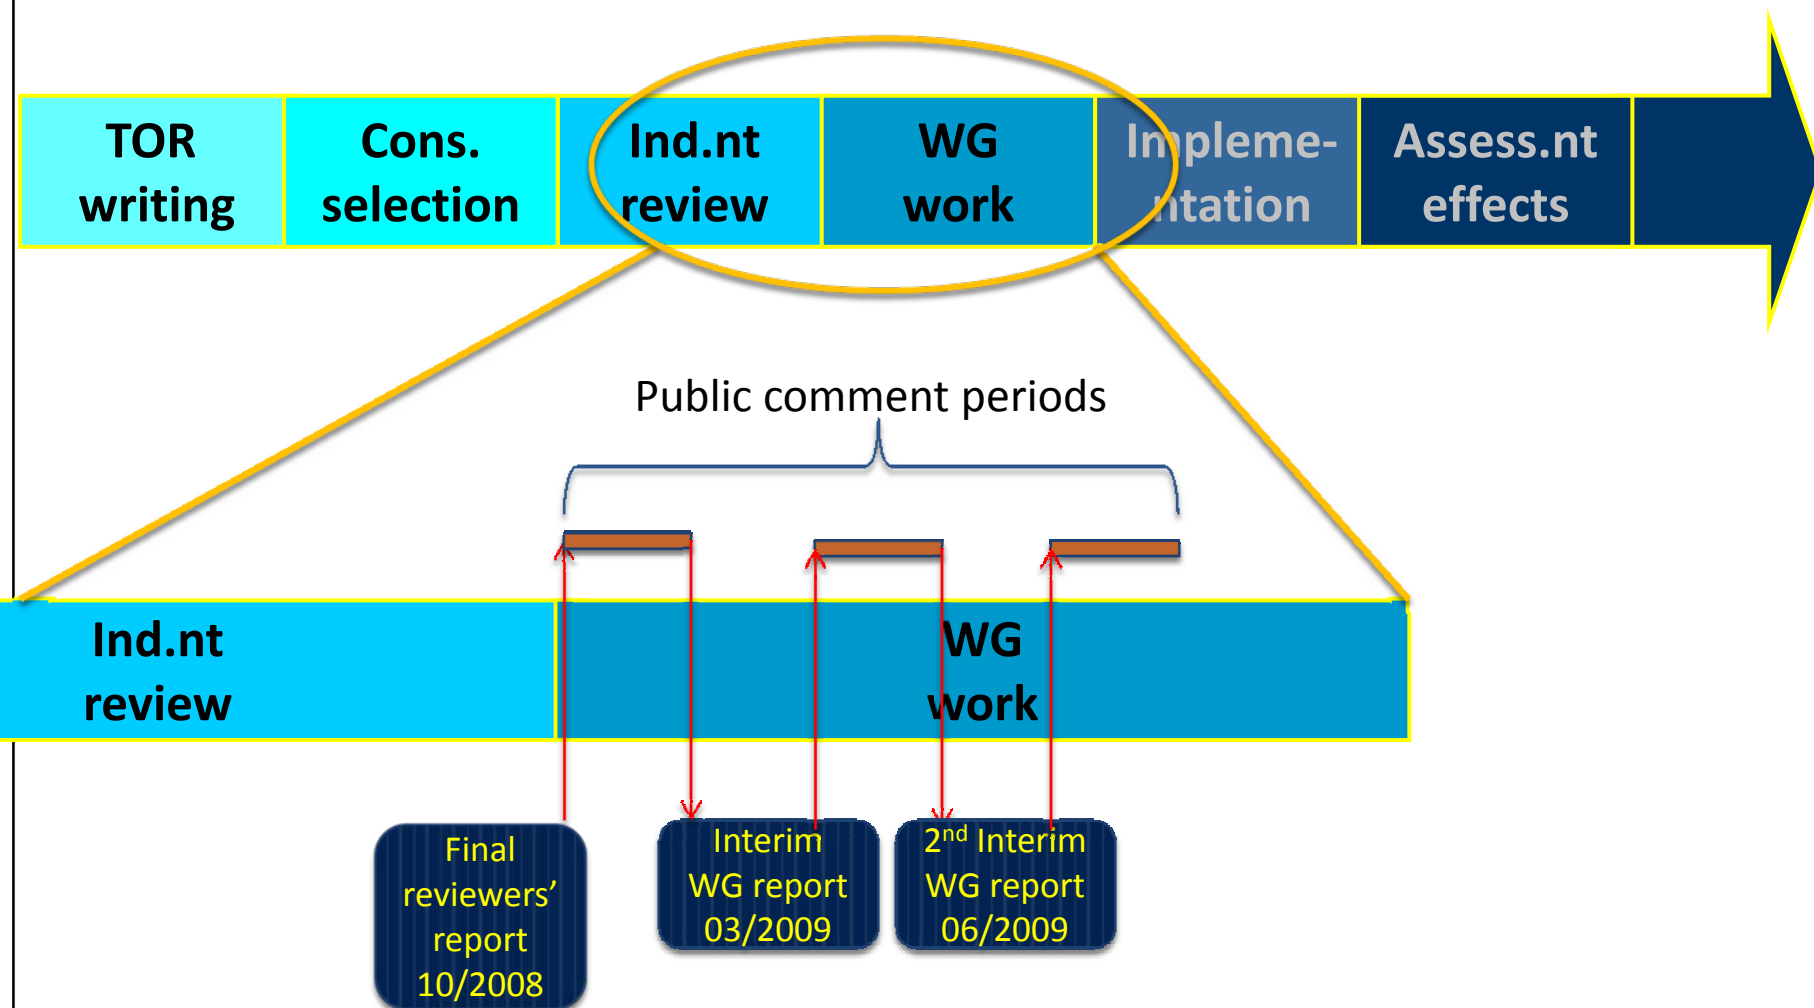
TOR writing

Cons. selection

Ind.nt review

WG work

Impleme-ntation

Assess.nt effects

Public comment periods

Ind.nt review

WG work

Final reviewers' report 10/2008

Interim WG report 03/2009

2$^{nd}$ Interim WG report 06/2009